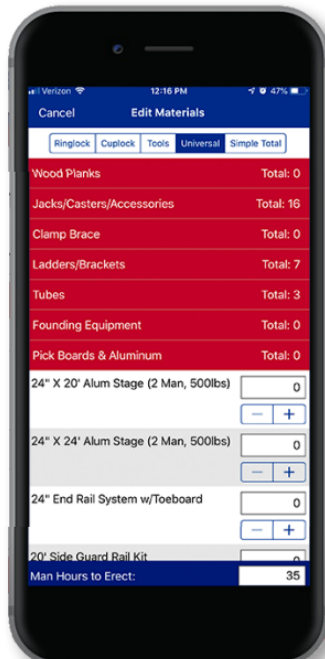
Verizon 12:16 PM 47%

Cancel Edit Materials

Ringlock Cuplock Tools Universal Simple Total

Wood Planks Total: 0

Jacks/Casters/Accessories Total: 16

Clamp Brace Total: 0

Ladders/Brackets Total: 7

Tubes Total: 3

Founding Equipment Total: 0

Pick Boards & Aluminum Total: 0

24" X 20' Alum Stage (2 Man, 500lbs) 0

− +

24" X 24' Alum Stage (2 Man, 500lbs) 0

− +

24" End Rail System w/Toeboard 0

− +

20' Side Guard Rail Kit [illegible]

Man Hours to Erect: 35